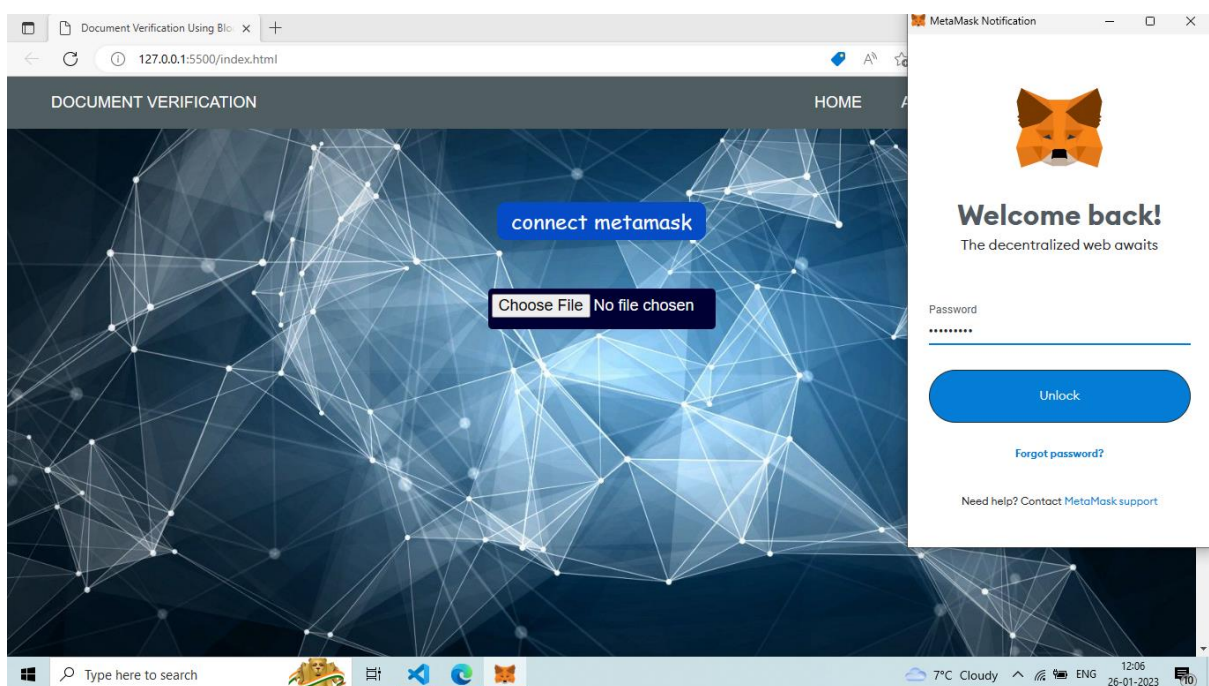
Document Verification Using Blo ×

127.0.0.1:5500/index.html

DOCUMENT VERIFICATION

HOME

connect metamask

Choose File No file chosen

MetaMask Notification

Welcome back!

The decentralized web awaits

Password

••••••••••

Unlock

Forgot password?

Need help? Contact MetaMask support

Type here to search

7°C Cloudy ENG 12:06 26-01-2023